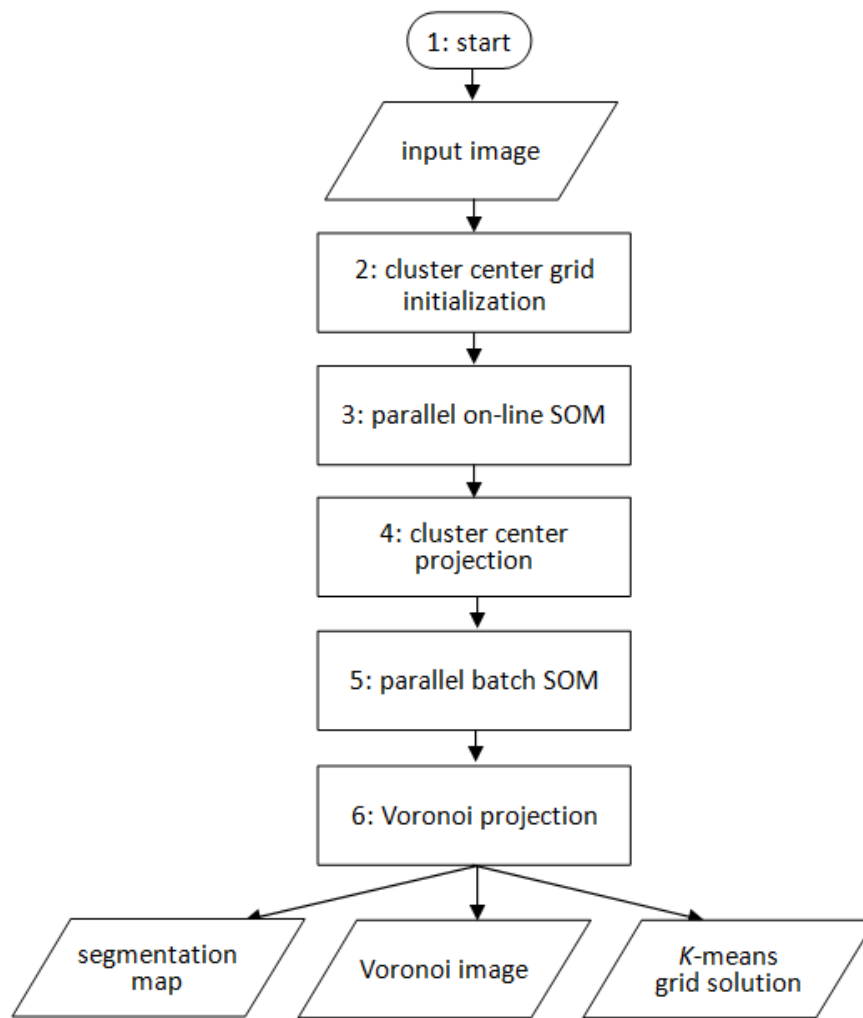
1: start

input image

2: cluster center grid initialization

3: parallel on-line SOM

4: cluster center projection

5: parallel batch SOM

6: Voronoi projection

segmentation map

Voronoi image

K-means grid solution